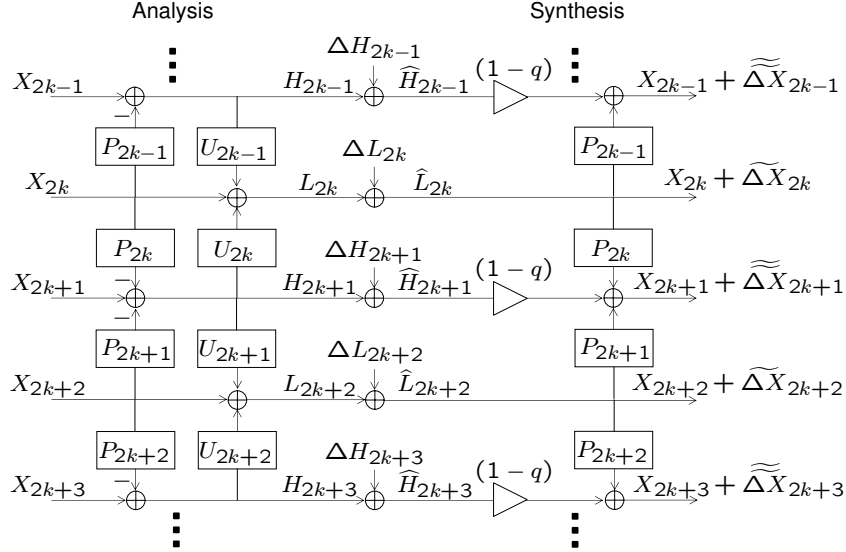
Analysis

Synthesis

$X_{2k-1}$

$-$

$H_{2k-1}$

$\Delta H_{2k-1}$

$\widehat{H}_{2k-1}$

$(1-q)$

$X_{2k-1}+\widetilde{\widetilde{\Delta X}}_{2k-1}$

$P_{2k-1}$

$U_{2k-1}$

$\Delta L_{2k}$

$P_{2k-1}$

$X_{2k}$

$L_{2k}$

$\widehat{L}_{2k}$

$X_{2k}+\widetilde{\Delta X}_{2k}$

$P_{2k}$

$U_{2k}$

$\Delta H_{2k+1}$

$P_{2k}$

$X_{2k+1}$

$-$

$-$

$H_{2k+1}$

$\widehat{H}_{2k+1}$

$(1-q)$

$X_{2k+1}+\widetilde{\widetilde{\Delta X}}_{2k+1}$

$P_{2k+1}$

$U_{2k+1}$

$\Delta L_{2k+2}$

$P_{2k+1}$

$X_{2k+2}$

$L_{2k+2}$

$\widehat{L}_{2k+2}$

$X_{2k+2}+\widetilde{\Delta X}_{2k+2}$

$P_{2k+2}$

$U_{2k+2}$

$\Delta H_{2k+3}$

$P_{2k+2}$

$X_{2k+3}$

$-$

$H_{2k+3}$

$\widehat{H}_{2k+3}$

$(1-q)$

$X_{2k+3}+\widetilde{\widetilde{\Delta X}}_{2k+3}$